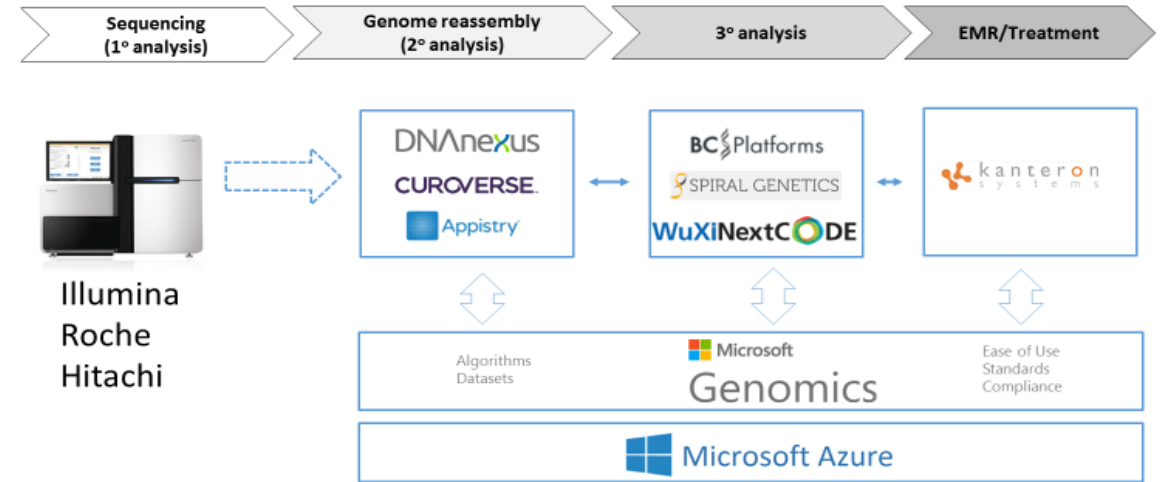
Sequencing (1° analysis)

Genome reassembly (2° analysis)

3° analysis

EMR/Treatment

Illumina
Roche
Hitachi

DNAnexus
CUROVERSE.
Appistry

BC Platforms
SPIRAL GENETICS
WuXiNextCODE

kanteron systems

Algorithms
Datasets

Microsoft
Genomics

Ease of Use
Standards
Compliance

Microsoft Azure